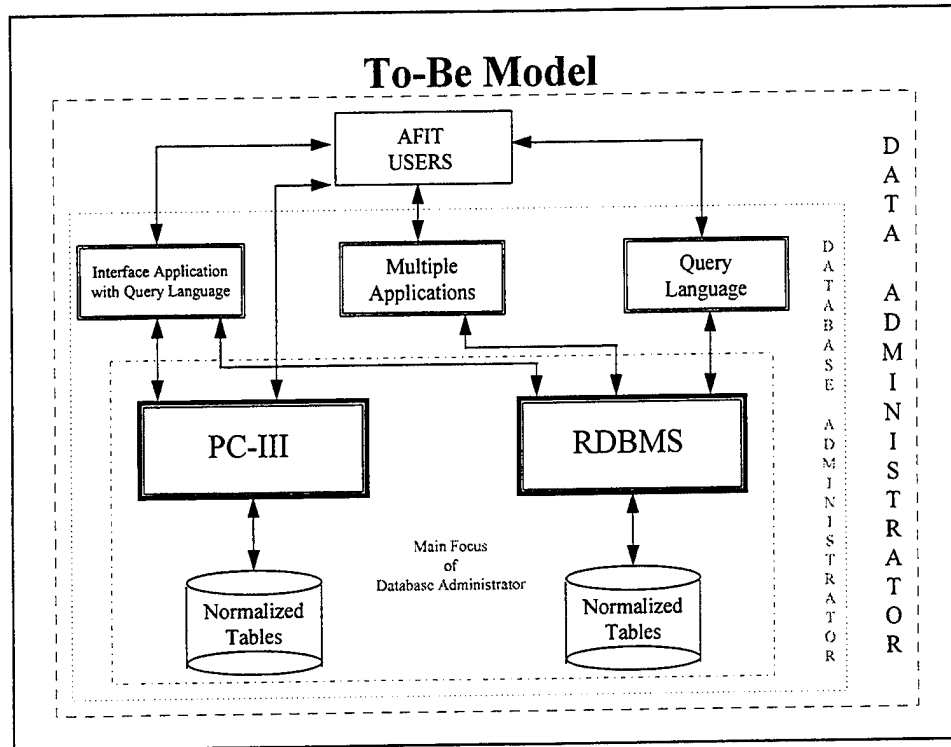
To-Be Model

AFIT USERS

Interface Application with Query Language

Multiple Applications

Query Language

PC-III

RDBMS

Main Focus of Database Administrator

Normalized Tables

Normalized Tables

DATABASE ADMINISTRATOR

DATA ADMINISTRATOR